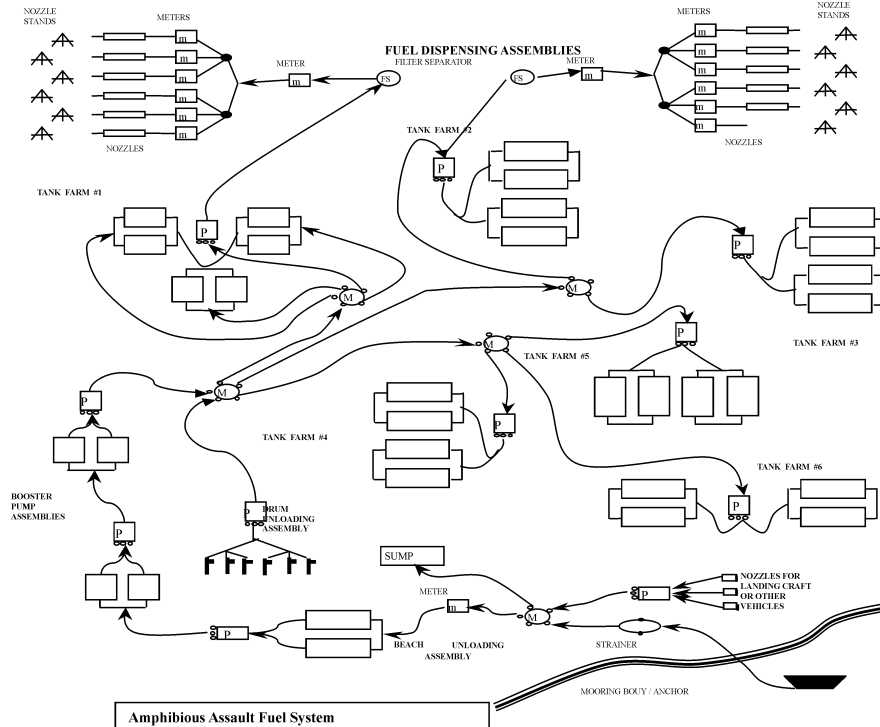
NOZZLE STANDS

METERS

FUEL DISPENSING ASSEMBLIES

METER

FILTER SEPARATOR

FS

m

m

m

m

m

m

m

NOZZLES

FS

METER

m

METERS

NOZZLE STANDS

m

m

m

m

m

m

NOZZLES

TANK FARM #2

P

TANK FARM #1

P

M

P

M

P

TANK FARM #3

M

TANK FARM #5

P

M

P

TANK FARM #4

TANK FARM #6

P

BOOSTER PUMP ASSEMBLIES

P

P

DRUM UNLOADING ASSEMBLY

SUMP

METER

m

M

P

NOZZLES FOR LANDING CRAFT OR OTHER VEHICLES

P

BEACH UNLOADING ASSEMBLY

STRAINER

MOORING BOUY / ANCHOR

Amphibious Assault Fuel System